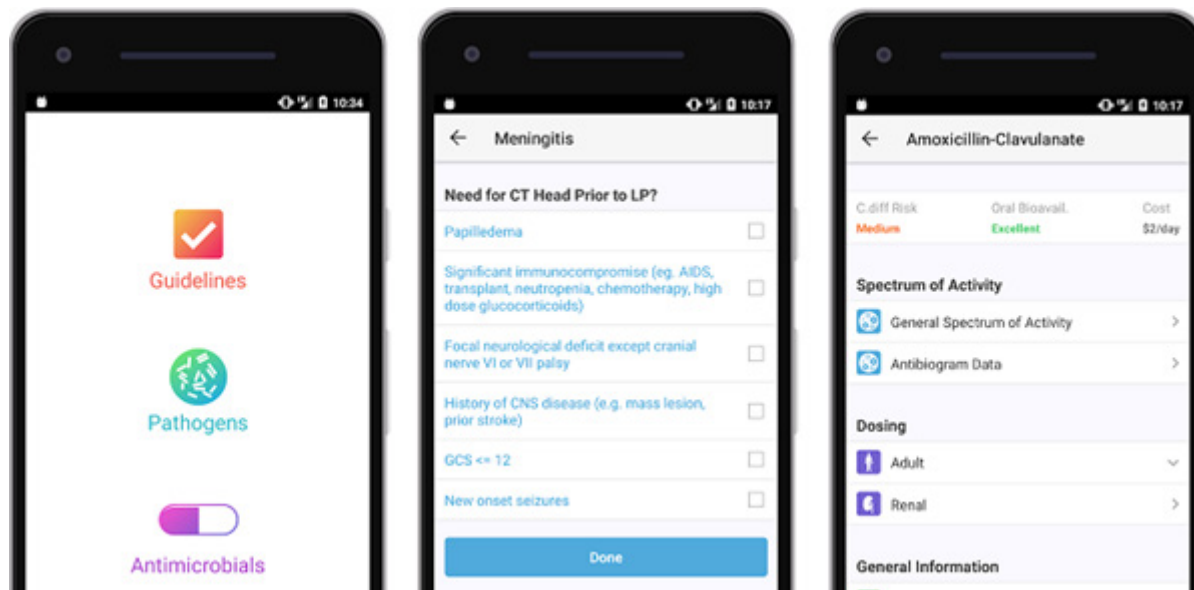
10:34

Guidelines

Pathogens

Antimicrobials

10:17

Meningitis

Need for CT Head Prior to LP?

Papilledema

Significant immunocompromise (eg. AIDS, transplant, neutropenia, chemotherapy, high dose glucocorticoids)

Focal neurological deficit except cranial nerve VI or VII palsy

History of CNS disease (e.g. mass lesion, prior stroke)

GCS <= 12

New onset seizures

Done

10:17

Amoxicillin-Clavulanate

C.diff Risk
Medium

Oral Bioavail.
Excellent

Cost
$2/day

Spectrum of Activity

General Spectrum of Activity

Antibiogram Data

Dosing

Adult

Renal

General Information